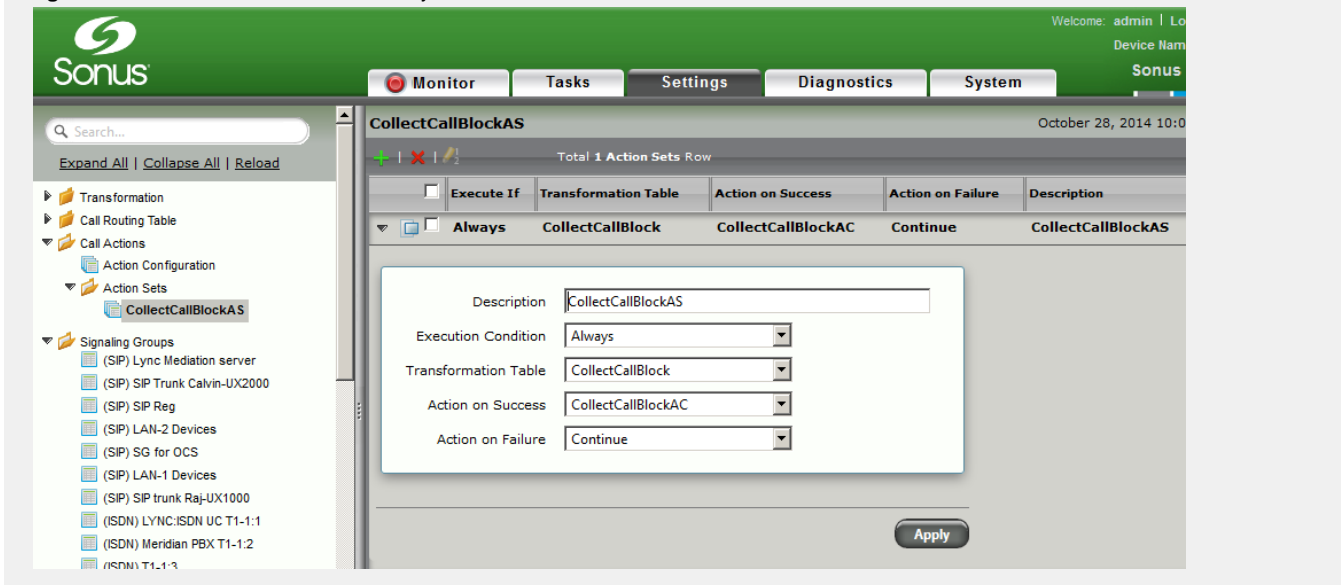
Sonus

Welcome: admin | Lo

Device Nam

Sonus

Monitor | Tasks | Settings | Diagnostics | System

Search...

Expand All | Collapse All | Reload

Transformation
Call Routing Table
Call Actions
Action Configuration
Action Sets
CollectCallBlockAS
Signaling Groups
(SIP) Lync Mediation server
(SIP) SIP Trunk Calvin-UX2000
(SIP) SIP Reg
(SIP) LAN-2 Devices
(SIP) SG for OCS
(SIP) LAN-1 Devices
(SIP) SIP trunk Raj-UX1000
(ISDN) LYNC:ISDN UC T1-1:1
(ISDN) Meridian PBX T1-1:2
(ISDN) T1-1:3

CollectCallBlockAS

October 28, 2014 10:0

Total 1 Action Sets Row

| Execute If | Transformation Table | Action on Success | Action on Failure | Description |
|---|---|---|---|---|
| Always | CollectCallBlock | CollectCallBlockAC | Continue | CollectCallBlockAS |

Description CollectCallBlockAS
Execution Condition Always
Transformation Table CollectCallBlock
Action on Success CollectCallBlockAC
Action on Failure Continue

Apply